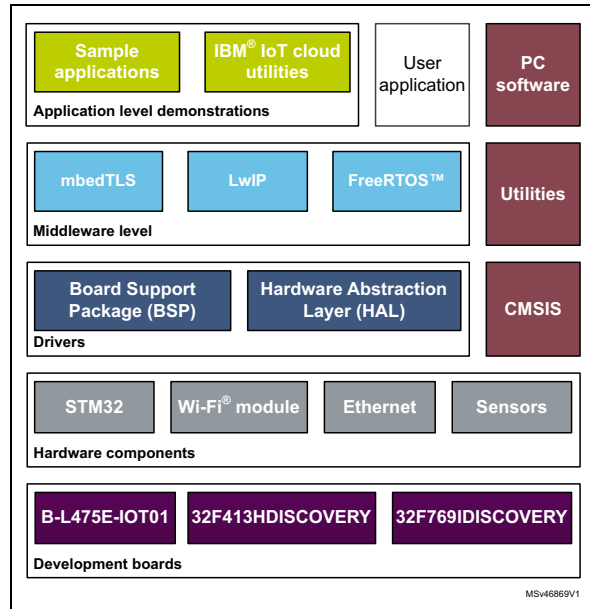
Sample applications

IBM® IoT cloud utilities

Application level demonstrations

User application

PC software

mbedTLS

LwIP

FreeRTOS™

Middleware level

Utilities

Board Support Package (BSP)

Hardware Abstraction Layer (HAL)

Drivers

CMSIS

STM32

Wi-Fi® module

Ethernet

Sensors

Hardware components

B-L475E-IOT01

32F413HDISCOVERY

32F769IDISCOVERY

Development boards

MSv46869V1